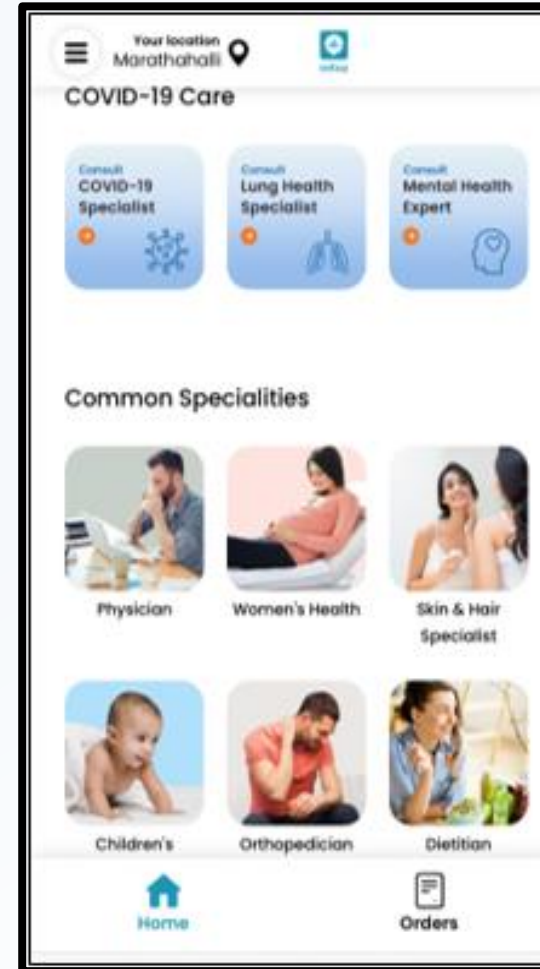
Your location
Marathahalli

COVID-19 Care

Consult
COVID-19 Specialist

Consult
Lung Health Specialist

Consult
Mental Health Expert

Common Specialities

Physician

Women's Health

Skin & Hair Specialist

Children's

Orthopedician

Dietitian

Home

Orders